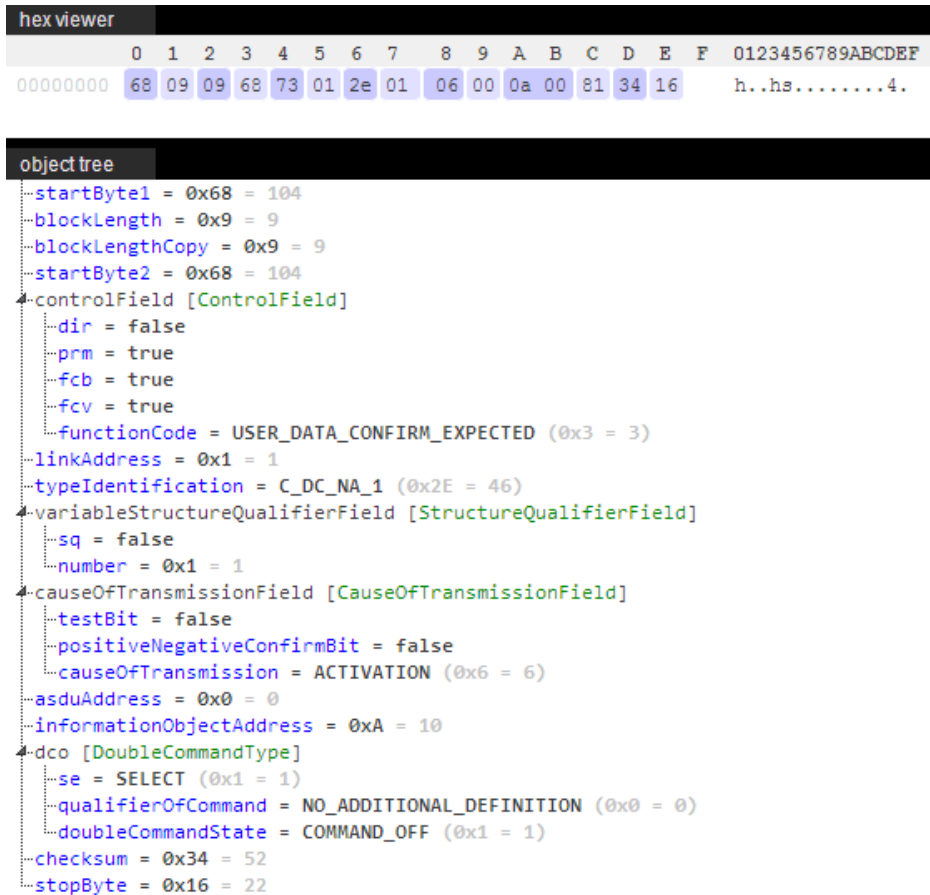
hex viewer

| | 0 | 1 | 2 | 3 | 4 | 5 | 6 | 7 | 8 | 9 | A | B | C | D | E | F | 0123456789ABCDEF |
|---|---|---|---|---|---|---|---|---|---|---|---|---|---|---|---|---|---|
| 00000000 | 68 | 09 | 09 | 68 | 73 | 01 | 2e | 01 | 06 | 00 | 0a | 00 | 81 | 34 | 16 | | h..hs........4. |

object tree

startByte1 = 0x68 = 104
blockLength = 0x9 = 9
blockLengthCopy = 0x9 = 9
startByte2 = 0x68 = 104
controlField [ControlField]
dir = false
prm = true
fcb = true
fcv = true
functionCode = USER_DATA_CONFIRM_EXPECTED (0x3 = 3)
linkAddress = 0x1 = 1
typeIdentification = C_DC_NA_1 (0x2E = 46)
variableStructureQualifierField [StructureQualifierField]
sq = false
number = 0x1 = 1
causeOfTransmissionField [CauseOfTransmissionField]
testBit = false
positiveNegativeConfirmBit = false
causeOfTransmission = ACTIVATION (0x6 = 6)
asduAddress = 0x0 = 0
informationObjectAddress = 0xA = 10
dco [DoubleCommandType]
se = SELECT (0x1 = 1)
qualifierOfCommand = NO_ADDITIONAL_DEFINITION (0x0 = 0)
doubleCommandState = COMMAND_OFF (0x1 = 1)
checksum = 0x34 = 52
stopByte = 0x16 = 22